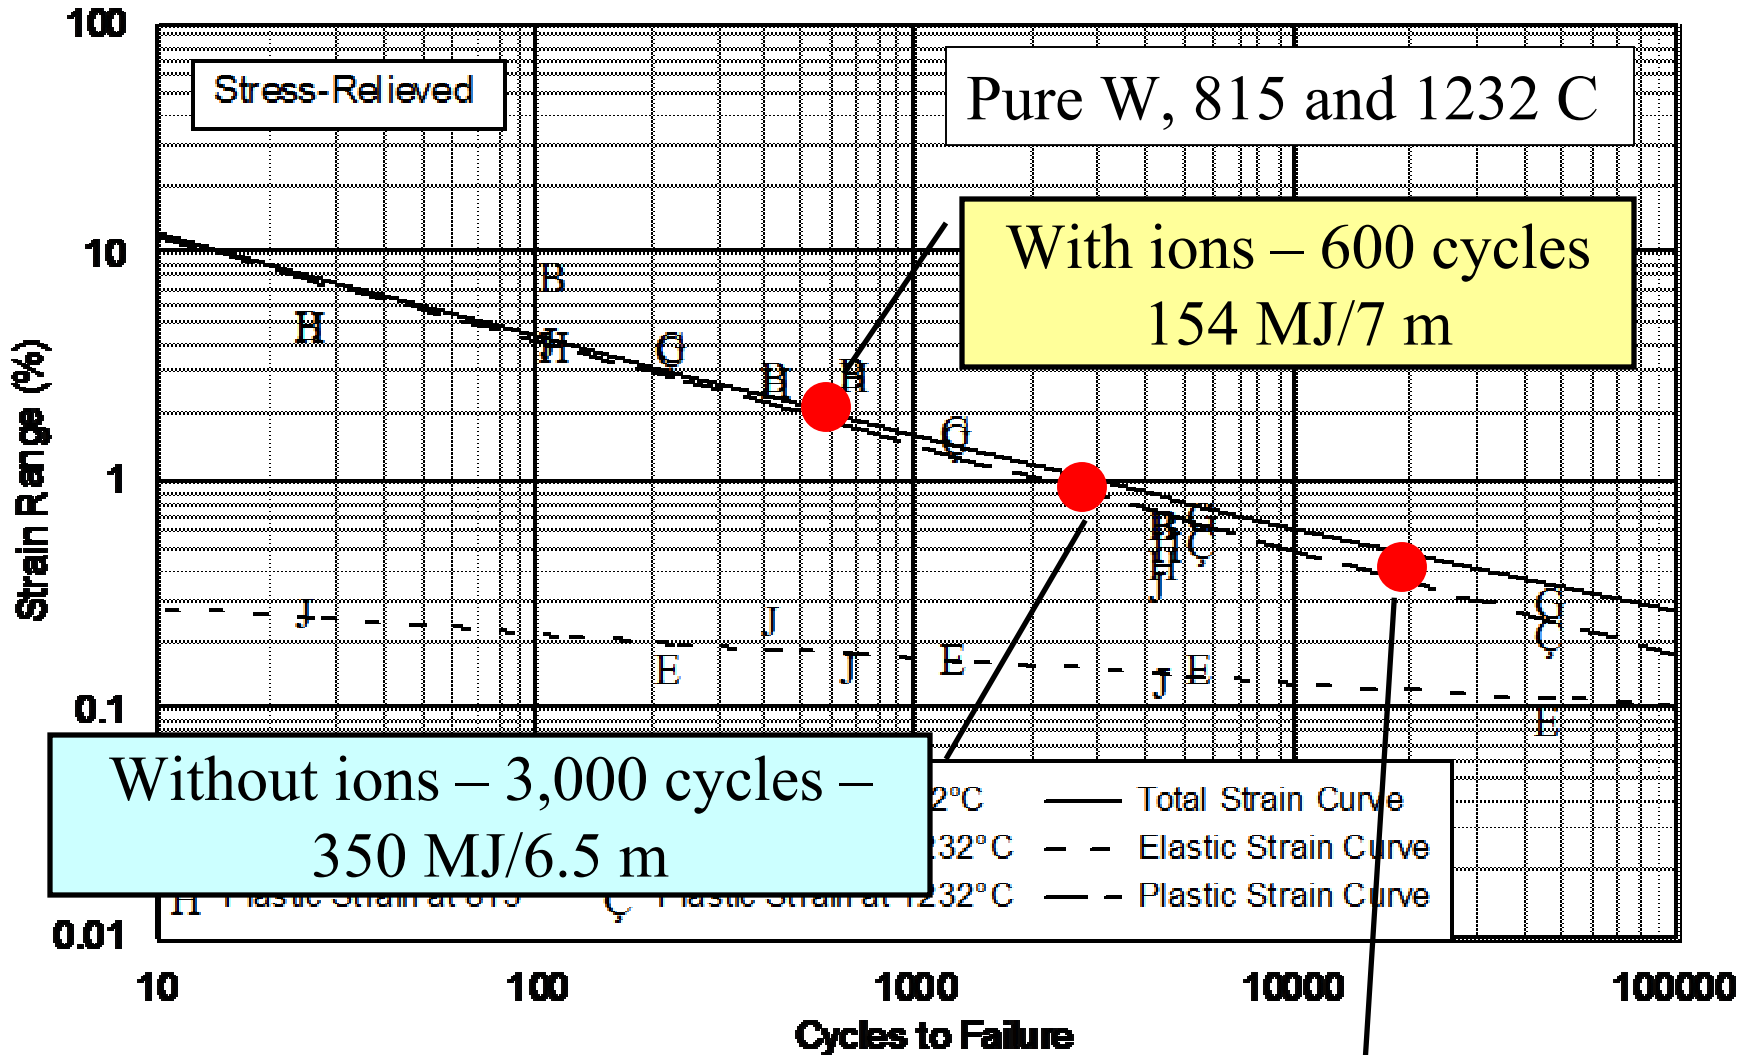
Stress-Relieved

Pure W, 815 and 1232 C

With ions – 600 cycles 154 MJ/7 m

Without ions – 3,000 cycles – 350 MJ/6.5 m

100
10
1
0.1
0.01

Strain Range (%)

B
H
H
G
D
B
G
B
H
J
G
Ç
J
J
E
J
E
J
E
G
Ç
E

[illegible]2°C
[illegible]32°C
H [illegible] Strain at 815
Ç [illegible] Strain at 1232°C

Total Strain Curve
Elastic Strain Curve
Plastic Strain Curve

10
100
1000
10000
100000

Cycles to Failure